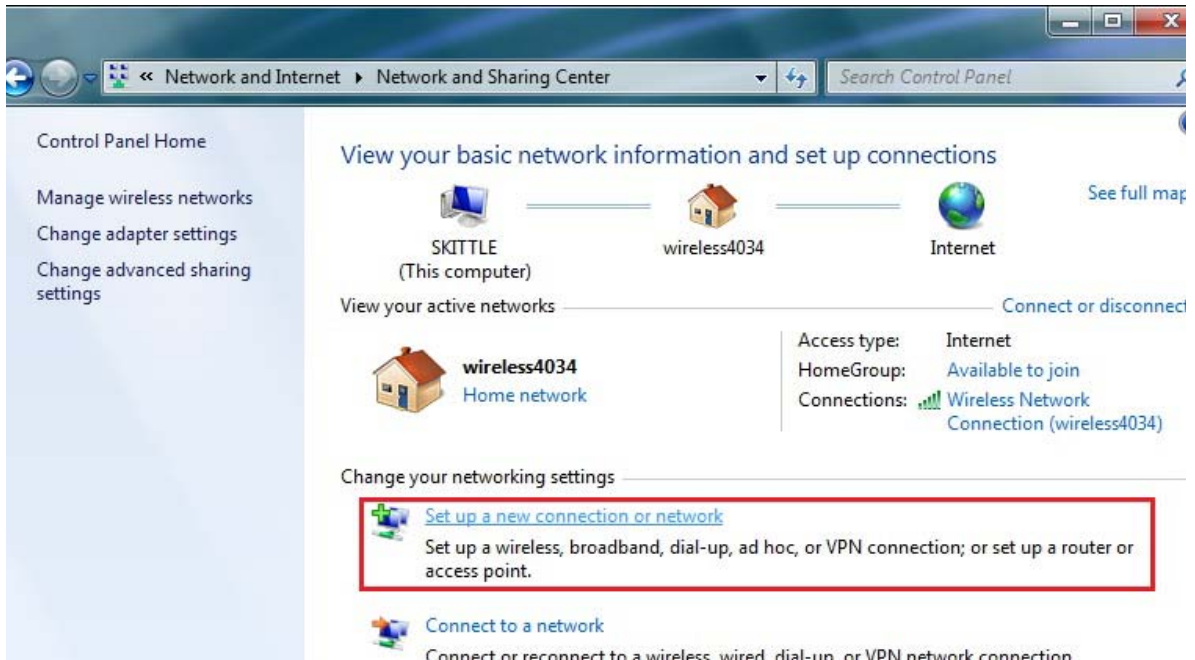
« Network and Internet ▸ Network and Sharing Center

Search Control Panel

Control Panel Home

Manage wireless networks

Change adapter settings

Change advanced sharing settings

View your basic network information and set up connections

See full map

SKITTLE
(This computer)

wireless4034

Internet

View your active networks

Connect or disconnect

wireless4034
Home network

Access type: Internet
HomeGroup: Available to join
Connections: Wireless Network Connection (wireless4034)

Change your networking settings

Set up a new connection or network
Set up a wireless, broadband, dial-up, ad hoc, or VPN connection; or set up a router or access point.

Connect to a network
Connect or reconnect to a wireless, wired, dial-up, or VPN network connection.